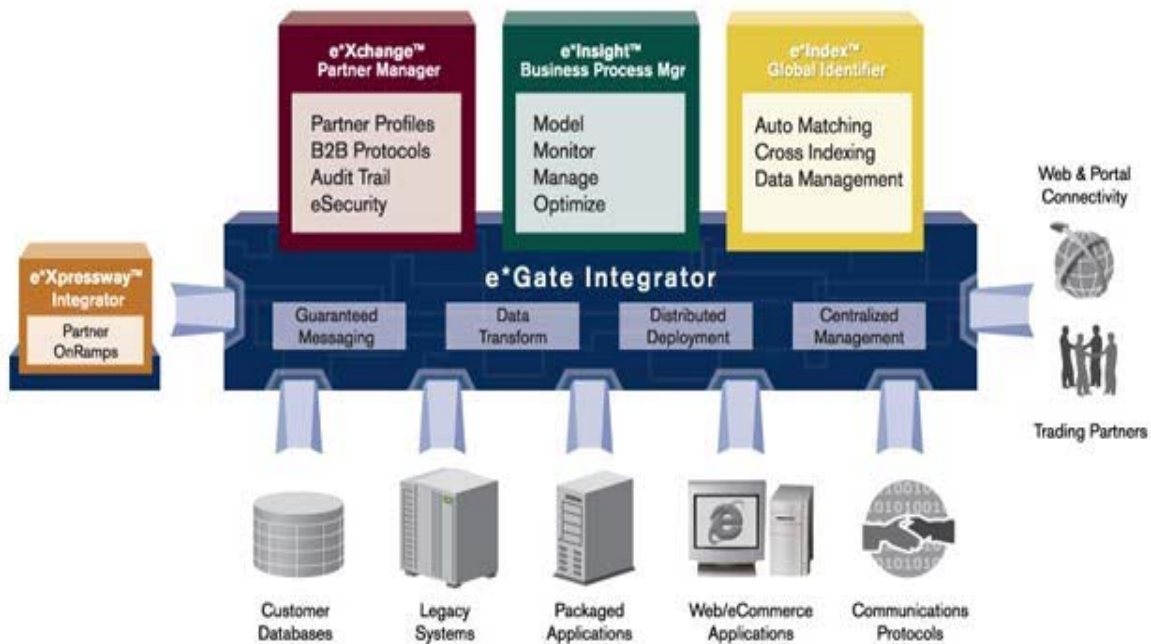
e*Xchange™
Partner Manager

Partner Profiles
B2B Protocols
Audit Trail
eSecurity

e*Insight™
Business Process Mgr

Model
Monitor
Manage
Optimize

e*Index™
Global Identifier

Auto Matching
Cross Indexing
Data Management

Web & Portal Connectivity

e*Xpressway™ Integrator

Partner OnRamps

e*Gate Integrator

Guaranteed Messaging

Data Transform

Distributed Deployment

Centralized Management

Trading Partners

Customer Databases

Legacy Systems

Packaged Applications

Web/eCommerce Applications

Communications Protocols